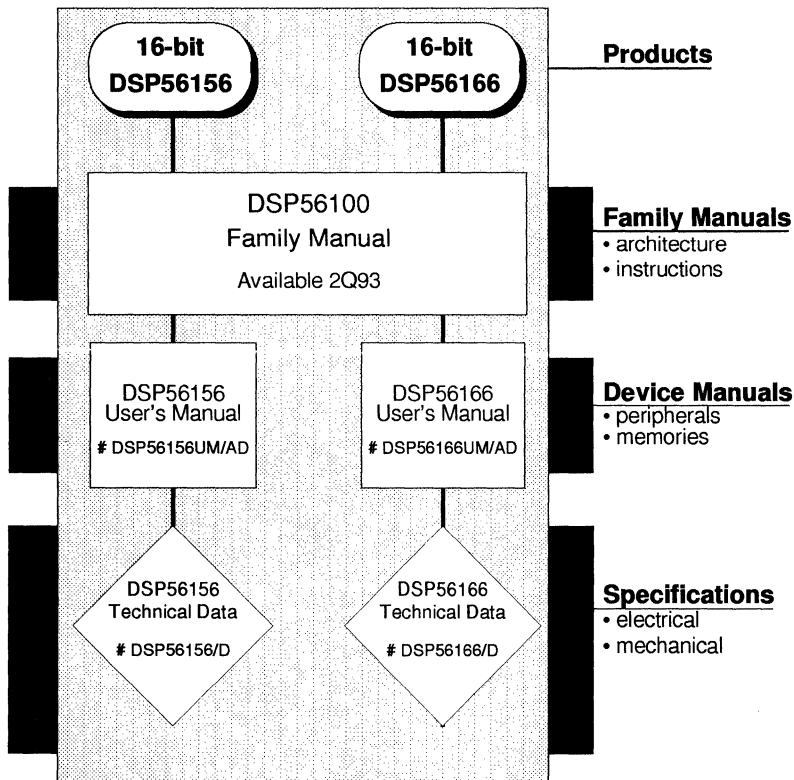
16-bit
DSP56156

16-bit
DSP56166

Products

DSP56100
Family Manual
Available 2Q93

Family Manuals
• architecture
• instructions

DSP56156
User's Manual
# DSP56156UM/AD

DSP56166
User's Manual
# DSP56166UM/AD

Device Manuals
• peripherals
• memories

DSP56156
Technical Data
# DSP56156/D

DSP56166
Technical Data
# DSP56166/D

Specifications
• electrical
• mechanical